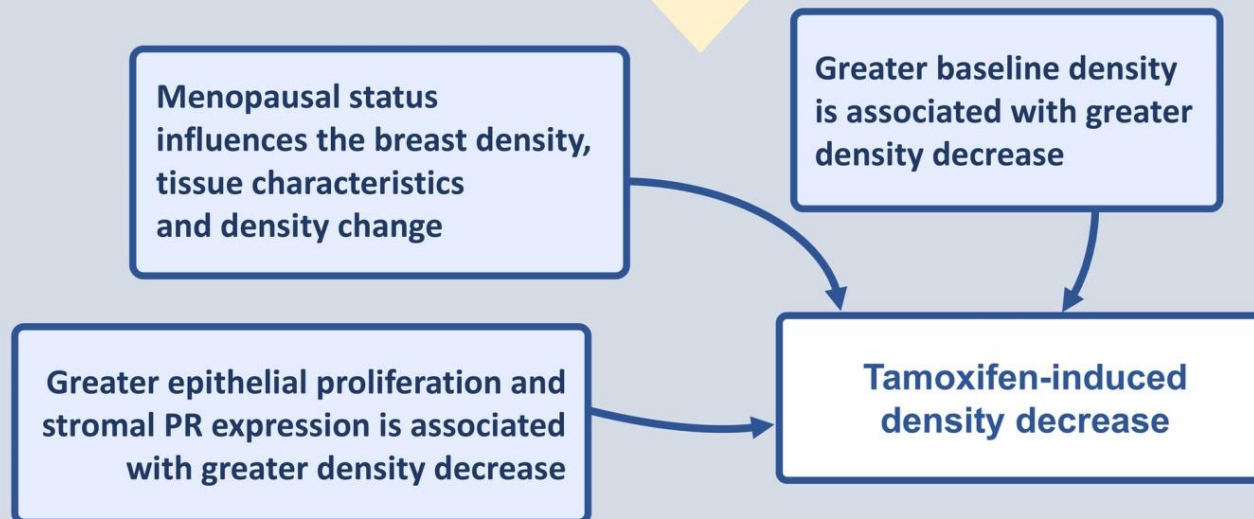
Menopausal status influences the breast density, tissue characteristics and density change

Greater baseline density is associated with greater density decrease

Greater epithelial proliferation and stromal PR expression is associated with greater density decrease

Tamoxifen-induced density decrease